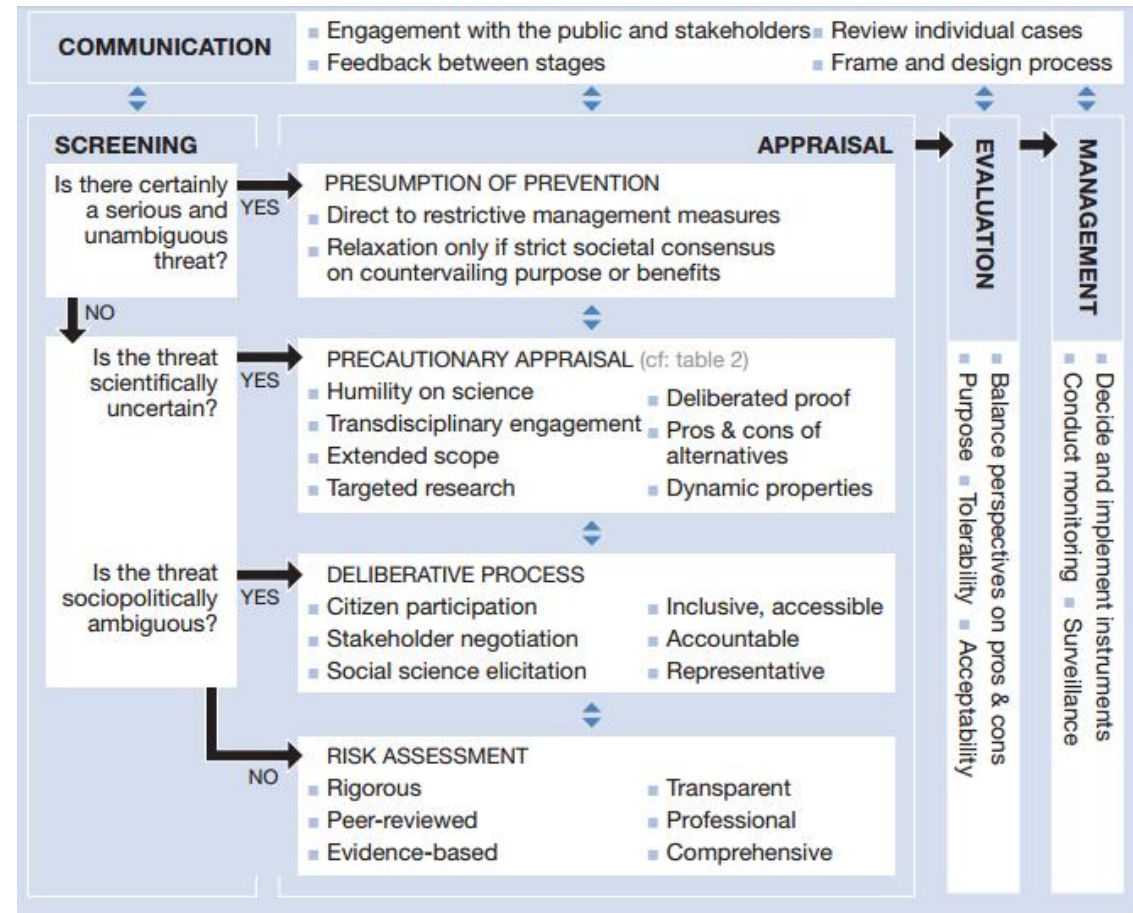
COMMUNICATION

Engagement with the public and stakeholders
Review individual cases
Feedback between stages
Frame and design process

SCREENING

APPRAISAL

Is there certainly a serious and unambiguous threat?

YES

PRESUMPTION OF PREVENTION
Direct to restrictive management measures
Relaxation only if strict societal consensus on countervailing purpose or benefits

NO

Is the threat scientifically uncertain?

YES

PRECAUTIONARY APPRAISAL (cf: table 2)
Humility on science
Transdisciplinary engagement
Extended scope
Targeted research
Deliberated proof
Pros & cons of alternatives
Dynamic properties

Is the threat sociopolitically ambiguous?

YES

DELIBERATIVE PROCESS
Citizen participation
Stakeholder negotiation
Social science elicitation
Inclusive, accessible
Accountable
Representative

NO

RISK ASSESSMENT
Rigorous
Peer-reviewed
Evidence-based
Transparent
Professional
Comprehensive

EVALUATION
Balance perspectives on pros & cons
Purpose
Tolerability
Acceptability

MANAGEMENT
Decide and implement instruments
Conduct monitoring
Surveillance